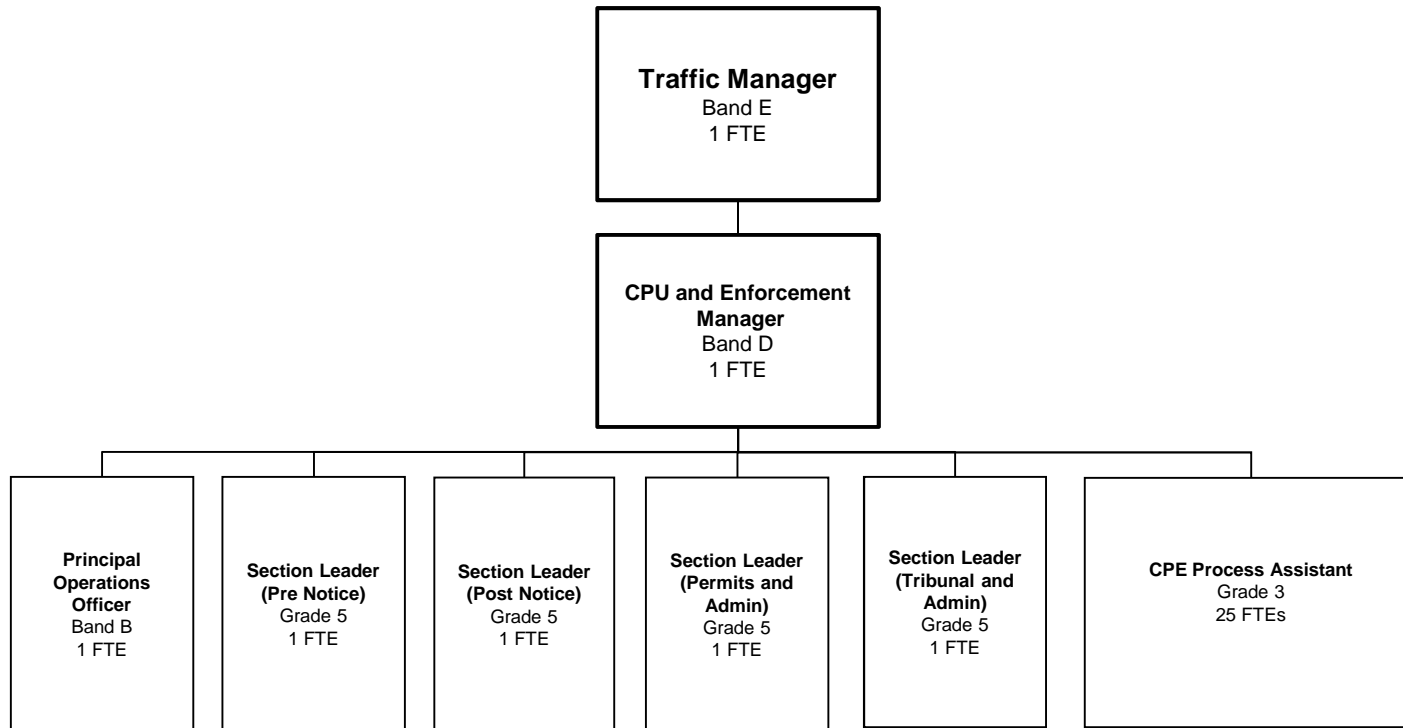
Traffic Manager
Band E
1 FTE

CPU and Enforcement Manager
Band D
1 FTE

Principal Operations Officer
Band B
1 FTE

Section Leader (Pre Notice)
Grade 5
1 FTE

Section Leader (Post Notice)
Grade 5
1 FTE

Section Leader (Permits and Admin)
Grade 5
1 FTE

Section Leader (Tribunal and Admin)
Grade 5
1 FTE

CPE Process Assistant
Grade 3
25 FTEs